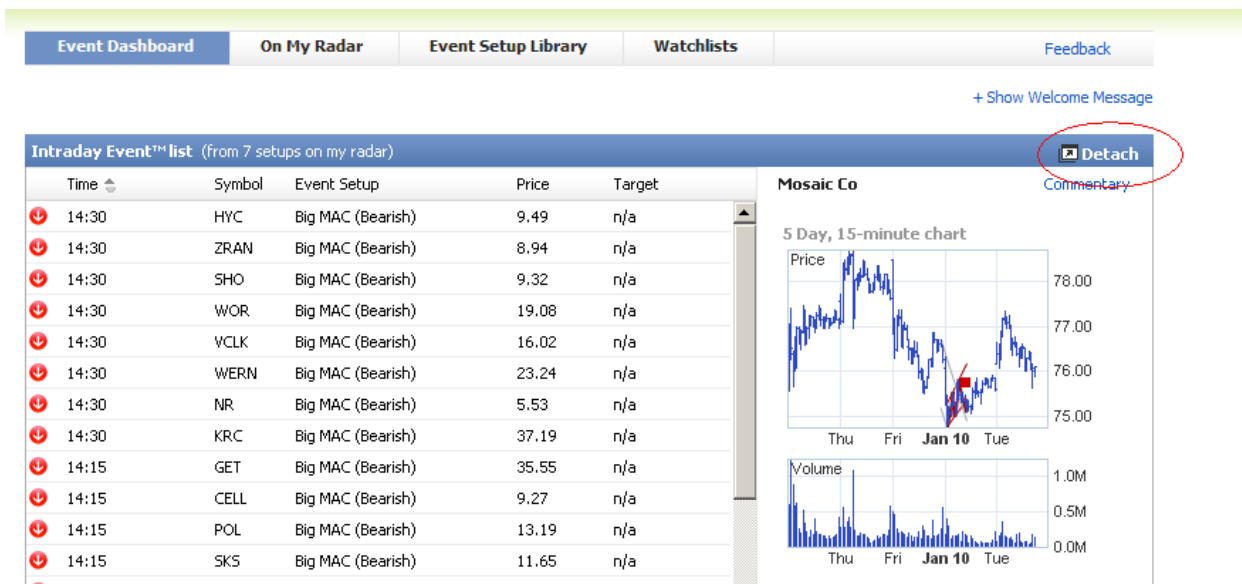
Event Dashboard | On My Radar | Event Setup Library | Watchlists | Feedback

+ Show Welcome Message

Intraday Event™ list (from 7 setups on my radar)

Detach

| Time | Symbol | Event Setup | Price | Target |
|---|---|---|---|---|
| 14:30 | HYC | Big MAC (Bearish) | 9.49 | n/a |
| 14:30 | ZRAN | Big MAC (Bearish) | 8.94 | n/a |
| 14:30 | SHO | Big MAC (Bearish) | 9.32 | n/a |
| 14:30 | WOR | Big MAC (Bearish) | 19.08 | n/a |
| 14:30 | VCLK | Big MAC (Bearish) | 16.02 | n/a |
| 14:30 | WERN | Big MAC (Bearish) | 23.24 | n/a |
| 14:30 | NR | Big MAC (Bearish) | 5.53 | n/a |
| 14:30 | KRC | Big MAC (Bearish) | 37.19 | n/a |
| 14:15 | GET | Big MAC (Bearish) | 35.55 | n/a |
| 14:15 | CELL | Big MAC (Bearish) | 9.27 | n/a |
| 14:15 | POL | Big MAC (Bearish) | 13.19 | n/a |
| 14:15 | SKS | Big MAC (Bearish) | 11.65 | n/a |

Mosaic Co

Commentary

5 Day, 15-minute chart

Price

78.00
77.00
76.00
75.00

Thu Fri Jan 10 Tue

Volume

1.0M
0.5M
0.0M

Thu Fri Jan 10 Tue